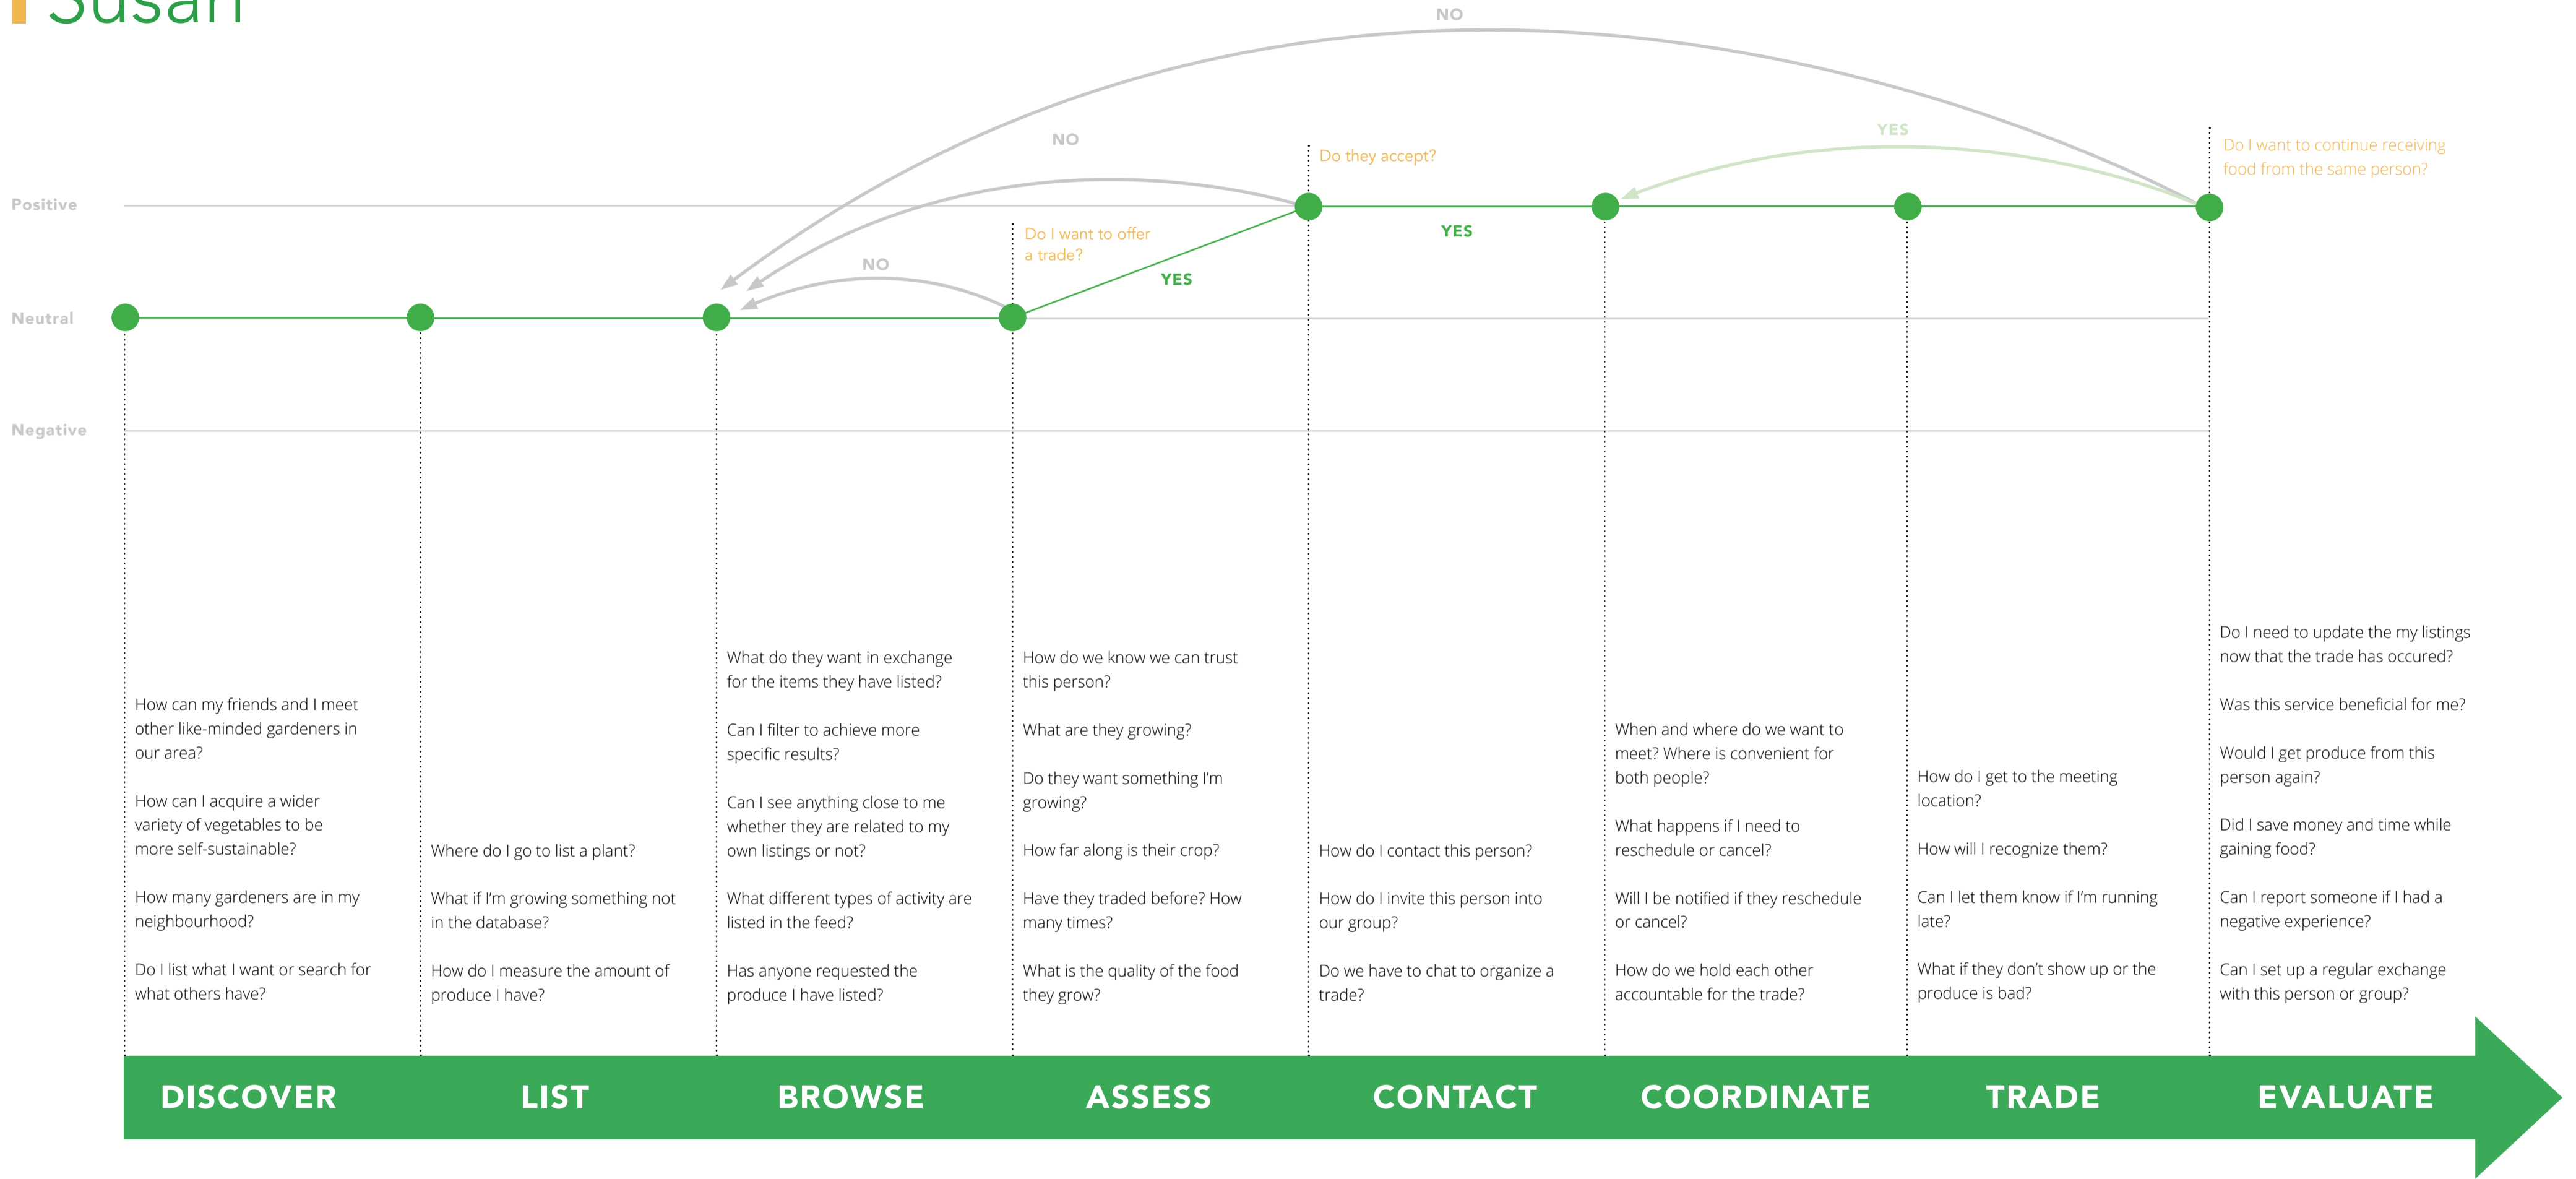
Susan

NO

NO

YES

Do they accept?

Do I want to continue receiving food from the same person?

Positive

Do I want to offer a trade?

NO

YES

YES

Neutral

Negative

How can my friends and I meet other like-minded gardeners in our area?

How can I acquire a wider variety of vegetables to be more self-sustainable?

How many gardeners are in my neighbourhood?

Do I list what I want or search for what others have?

Where do I go to list a plant?

What if I'm growing something not in the database?

How do I measure the amount of produce I have?

What do they want in exchange for the items they have listed?

Can I filter to achieve more specific results?

Can I see anything close to me whether they are related to my own listings or not?

What different types of activity are listed in the feed?

Has anyone requested the produce I have listed?

How do we know we can trust this person?

What are they growing?

Do they want something I'm growing?

How far along is their crop?

Have they traded before? How many times?

What is the quality of the food they grow?

How do I contact this person?

How do I invite this person into our group?

Do we have to chat to organize a trade?

When and where do we want to meet? Where is convenient for both people?

What happens if I need to reschedule or cancel?

Will I be notified if they reschedule or cancel?

How do we hold each other accountable for the trade?

How do I get to the meeting location?

How will I recognize them?

Can I let them know if I'm running late?

What if they don't show up or the produce is bad?

Do I need to update the my listings now that the trade has occured?

Was this service beneficial for me?

Would I get produce from this person again?

Did I save money and time while gaining food?

Can I report someone if I had a negative experience?

Can I set up a regular exchange with this person or group?

DISCOVER

LIST

BROWSE

ASSESS

CONTACT

COORDINATE

TRADE

EVALUATE